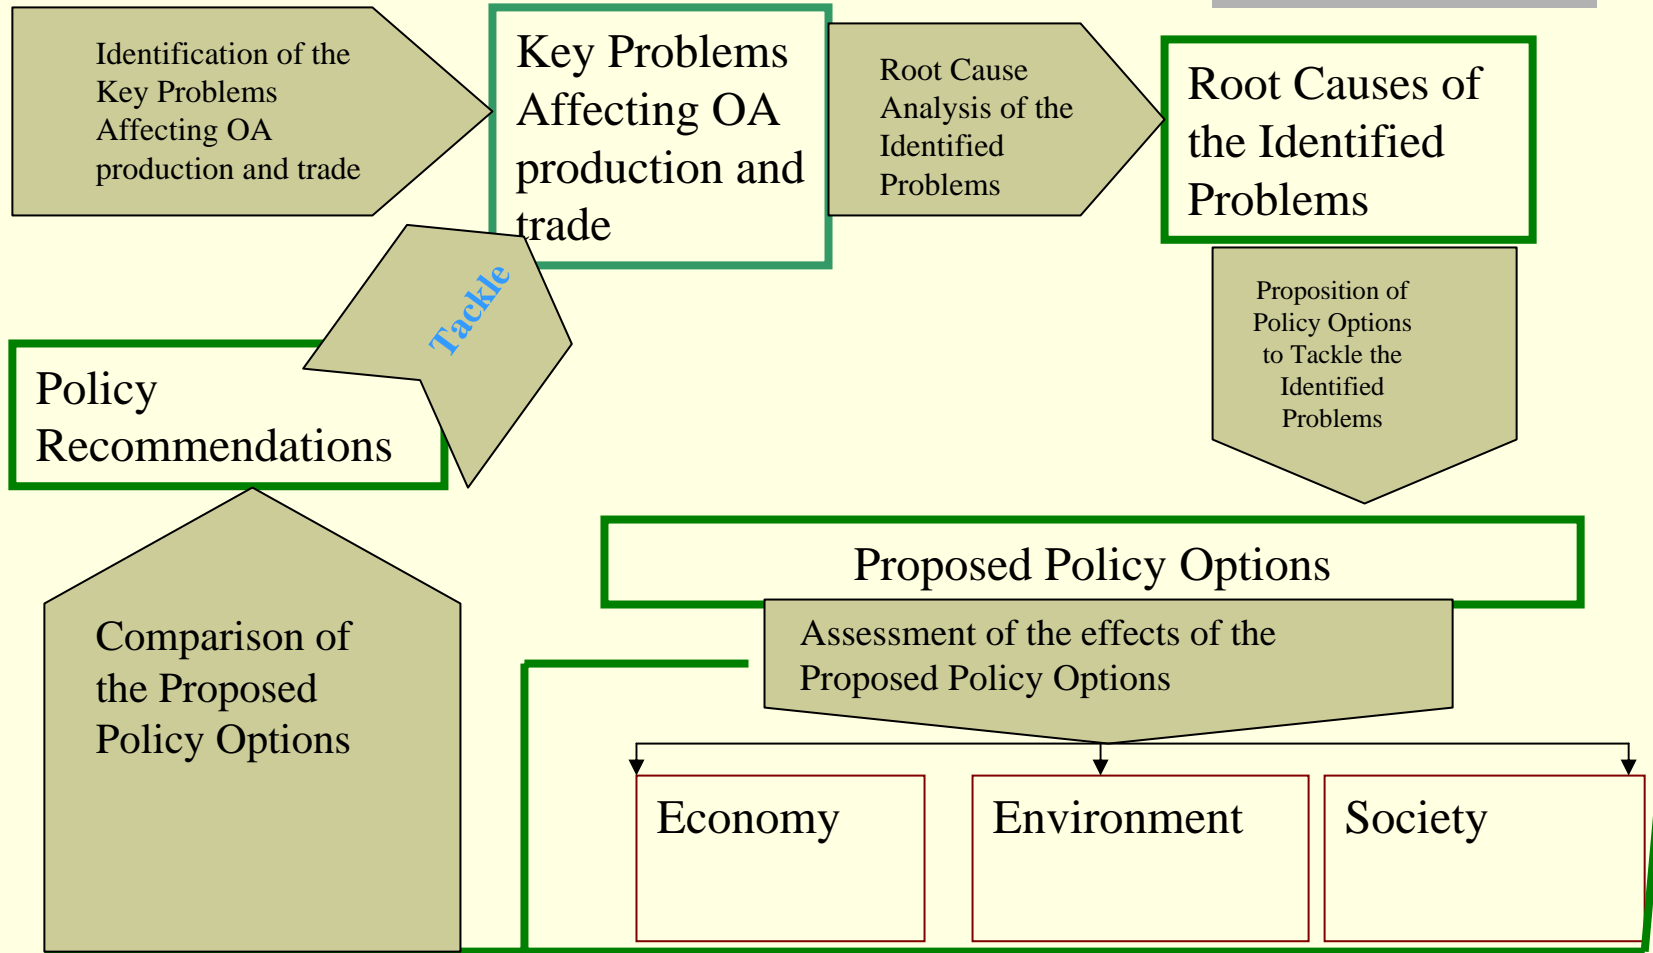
Identification of the Key Problems Affecting OA production and trade

Key Problems Affecting OA production and trade

Root Cause Analysis of the Identified Problems

Root Causes of the Identified Problems

Proposition of Policy Options to Tackle the Identified Problems

Tackle

Policy Recommendations

Proposed Policy Options

Assessment of the effects of the Proposed Policy Options

Comparison of the Proposed Policy Options

Economy

Environment

Society